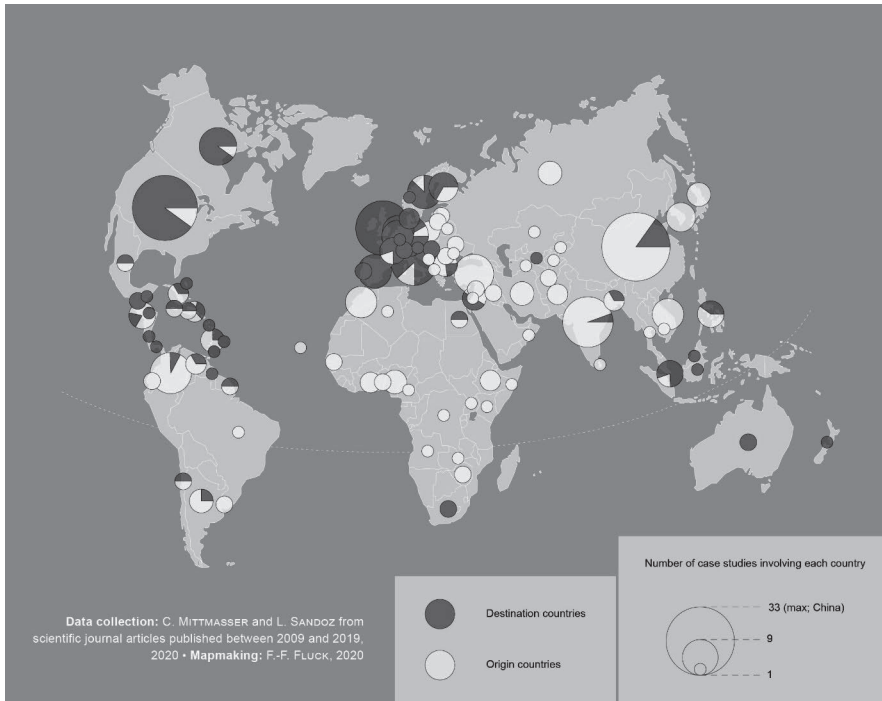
Data collection: C. Mittmasser and L. Sandoz from scientific journal articles published between 2009 and 2019, 2020 • Mapmaking: F.-F. Fluck, 2020

Destination countries

Origin countries

Number of case studies involving each country

33 (max; China)

9

1